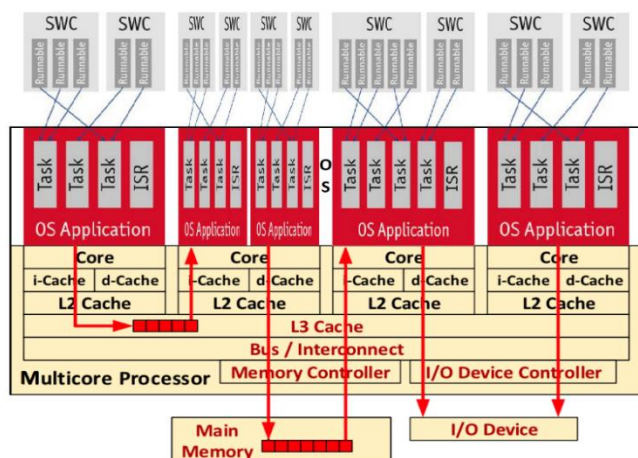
SWC SWC SWC SWC SWC SWC SWC SWC SWC

Runnable Runnable Runnable Runnable Runnable Runnable Runnable Runnable Runnable Runnable Runnable Runnable Runnable Runnable Runnable Runnable Runnable Runnable Runnable Runnable Runnable Runnable Runnable Runnable

Task Task Task ISR
OS Application

Task Task Task ISR
OS Application

Task Task Task ISR
OS Application

O
S

Task Task Task Task ISR
OS Application

Task Task Task ISR
OS Application

Core
i-Cache d-Cache
L2 Cache

Core
i-Cache d-Cache
L2 Cache

Core
i-Cache d-Cache
L2 Cache

Core
i-Cache d-Cache
L2 Cache

L3 Cache
Bus / Interconnect
Multicore Processor
Memory Controller
I/O Device Controller

Main Memory
I/O Device